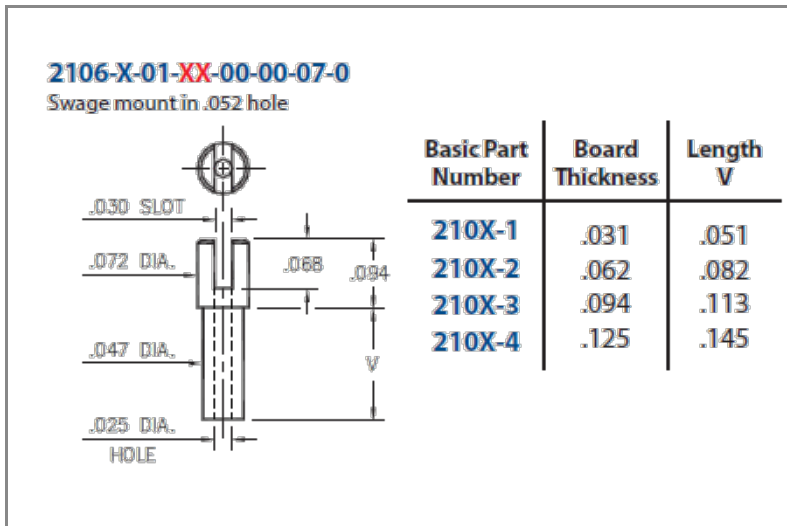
2106-X-01-XX-00-00-07-0
Swage mount in .052 hole

.030 SLOT
.072 DIA.
.068
.094
.047 DIA.
V
.025 DIA.
HOLE

| Basic Part Number | Board Thickness | Length V |
|---|---|---|
| 210X-1 | .031 | .051 |
| 210X-2 | .062 | .082 |
| 210X-3 | .094 | .113 |
| 210X-4 | .125 | .145 |